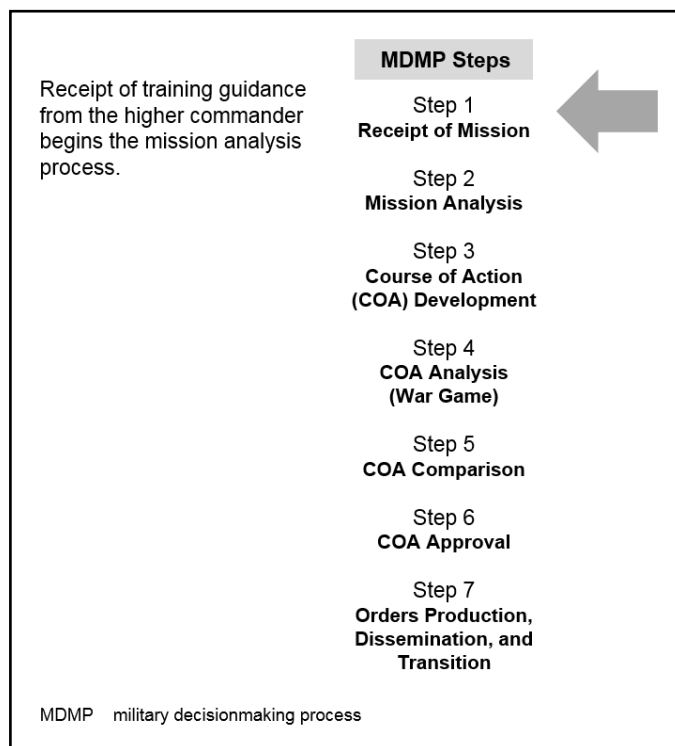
Receipt of training guidance from the higher commander begins the mission analysis process.

MDMP Steps

Step 1
Receipt of Mission

Step 2
Mission Analysis

Step 3
Course of Action (COA) Development

Step 4
COA Analysis (War Game)

Step 5
COA Comparison

Step 6
COA Approval

Step 7
Orders Production, Dissemination, and Transition

MDMP military decisionmaking process